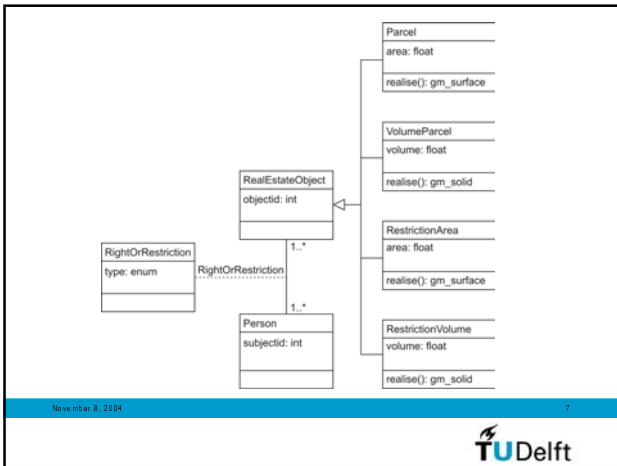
Parcel
area: float
realise(): gm_surface

VolumeParcel
volume: float
realise(): gm_solid

RealEstateObject
objectid: int

RestrictionArea
area: float
realise(): gm_surface

RightOrRestriction
type: enum

RightOrRestriction

1..*

1..*

Person
subjectid: int

RestrictionVolume
volume: float
realise(): gm_solid

November 8, 2004

7

TUDelft